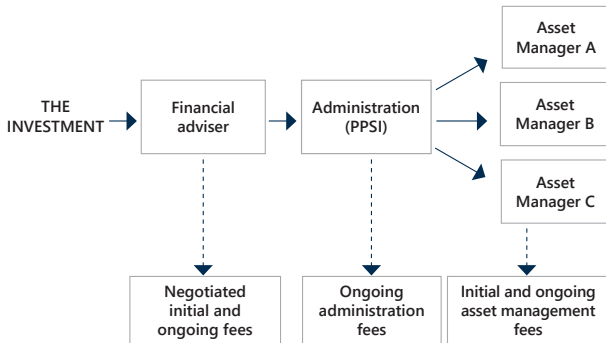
THE INVESTMENT

Financial adviser

Administration (PPSI)

Asset Manager A

Asset Manager B

Asset Manager C

Negotiated initial and ongoing fees

Ongoing administration fees

Initial and ongoing asset management fees